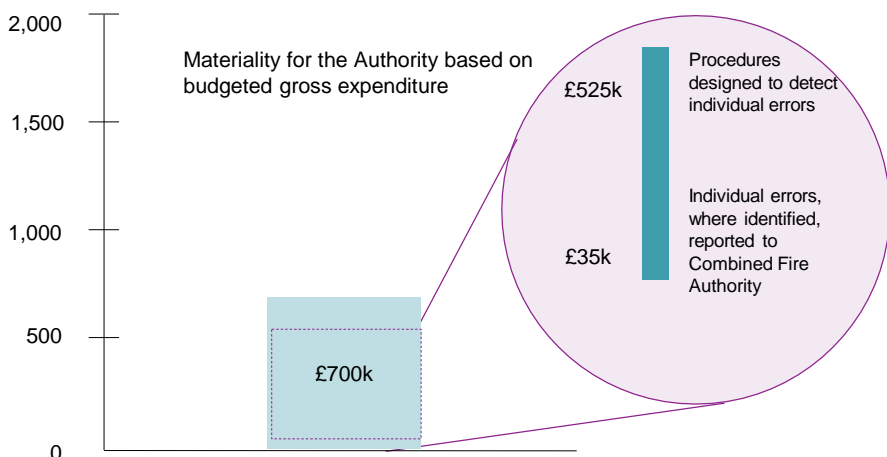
2,000

1,500

1,000

500

0

Materiality for the Authority based on budgeted gross expenditure

£700k

£525k

Procedures designed to detect individual errors

£35k

Individual errors, where identified, reported to Combined Fire Authority